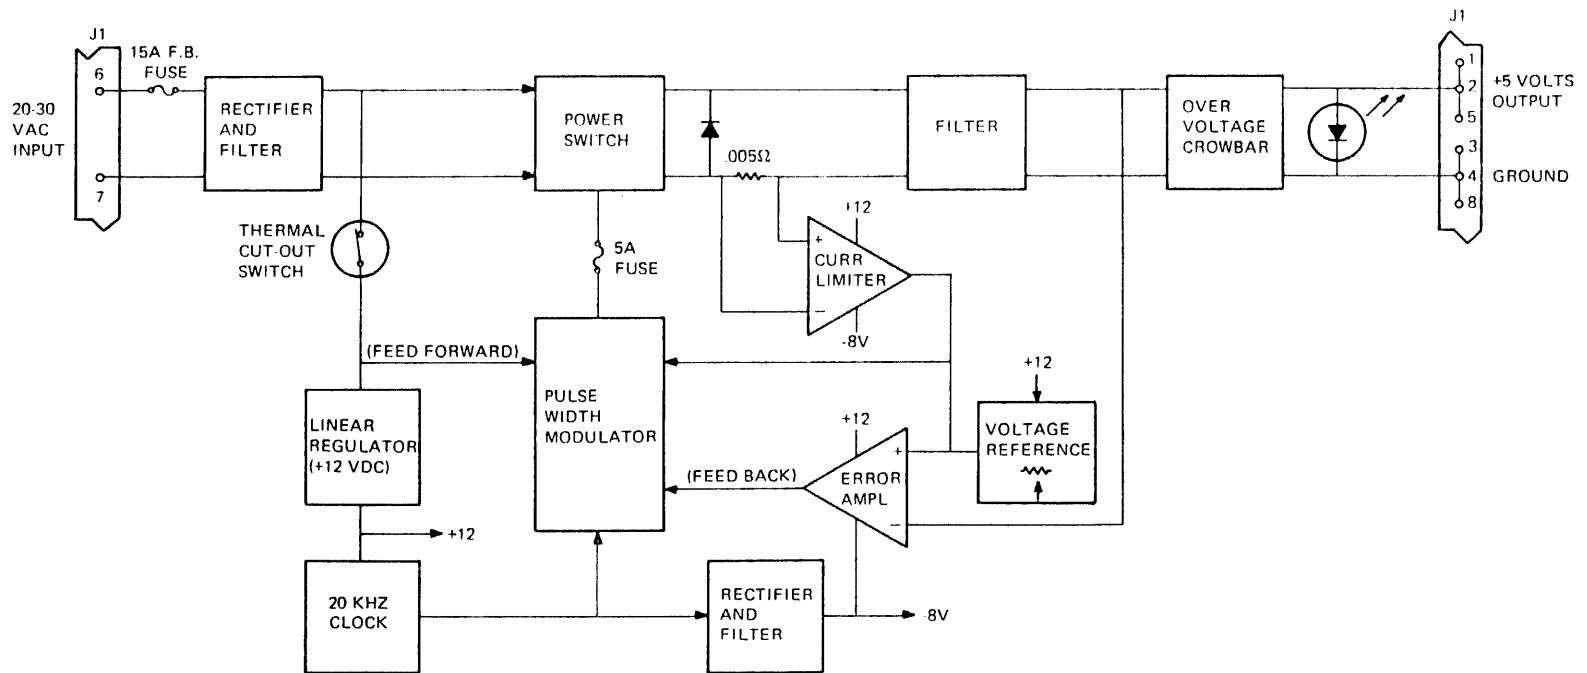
J1

6

7

20-30 VAC INPUT

15A F.B. FUSE

RECTIFIER AND FILTER

THERMAL CUT-OUT SWITCH

POWER SWITCH

5A FUSE

.005Ω

+12

+

−

CURR LIMITER

-8V

FILTER

OVER VOLTAGE CROWBAR

J1

1

2

5

3

4

8

+5 VOLTS OUTPUT

GROUND

(FEED FORWARD)

LINEAR REGULATOR (+12 VDC)

PULSE WIDTH MODULATOR

+12

+12

(FEED BACK)

ERROR AMPL

+

−

+12

VOLTAGE REFERENCE

+12

20 KHZ CLOCK

RECTIFIER AND FILTER

-8V